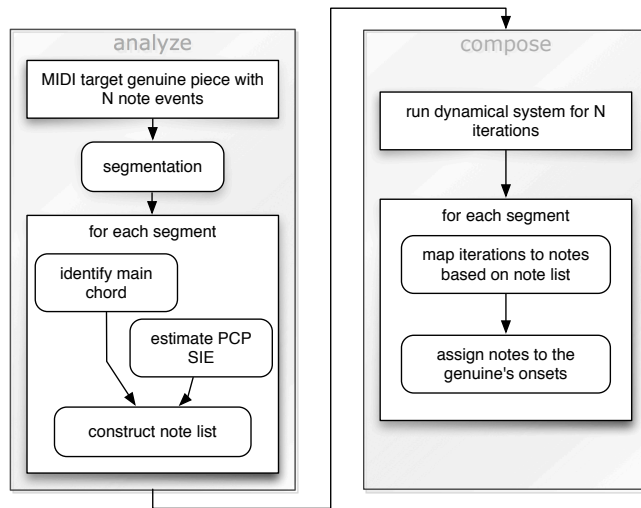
analyze

MIDI target genuine piece with N note events

segmentation

for each segment

identify main chord

estimate PCP SIE

construct note list

compose

run dynamical system for N iterations

for each segment

map iterations to notes based on note list

assign notes to the genuine's onsets